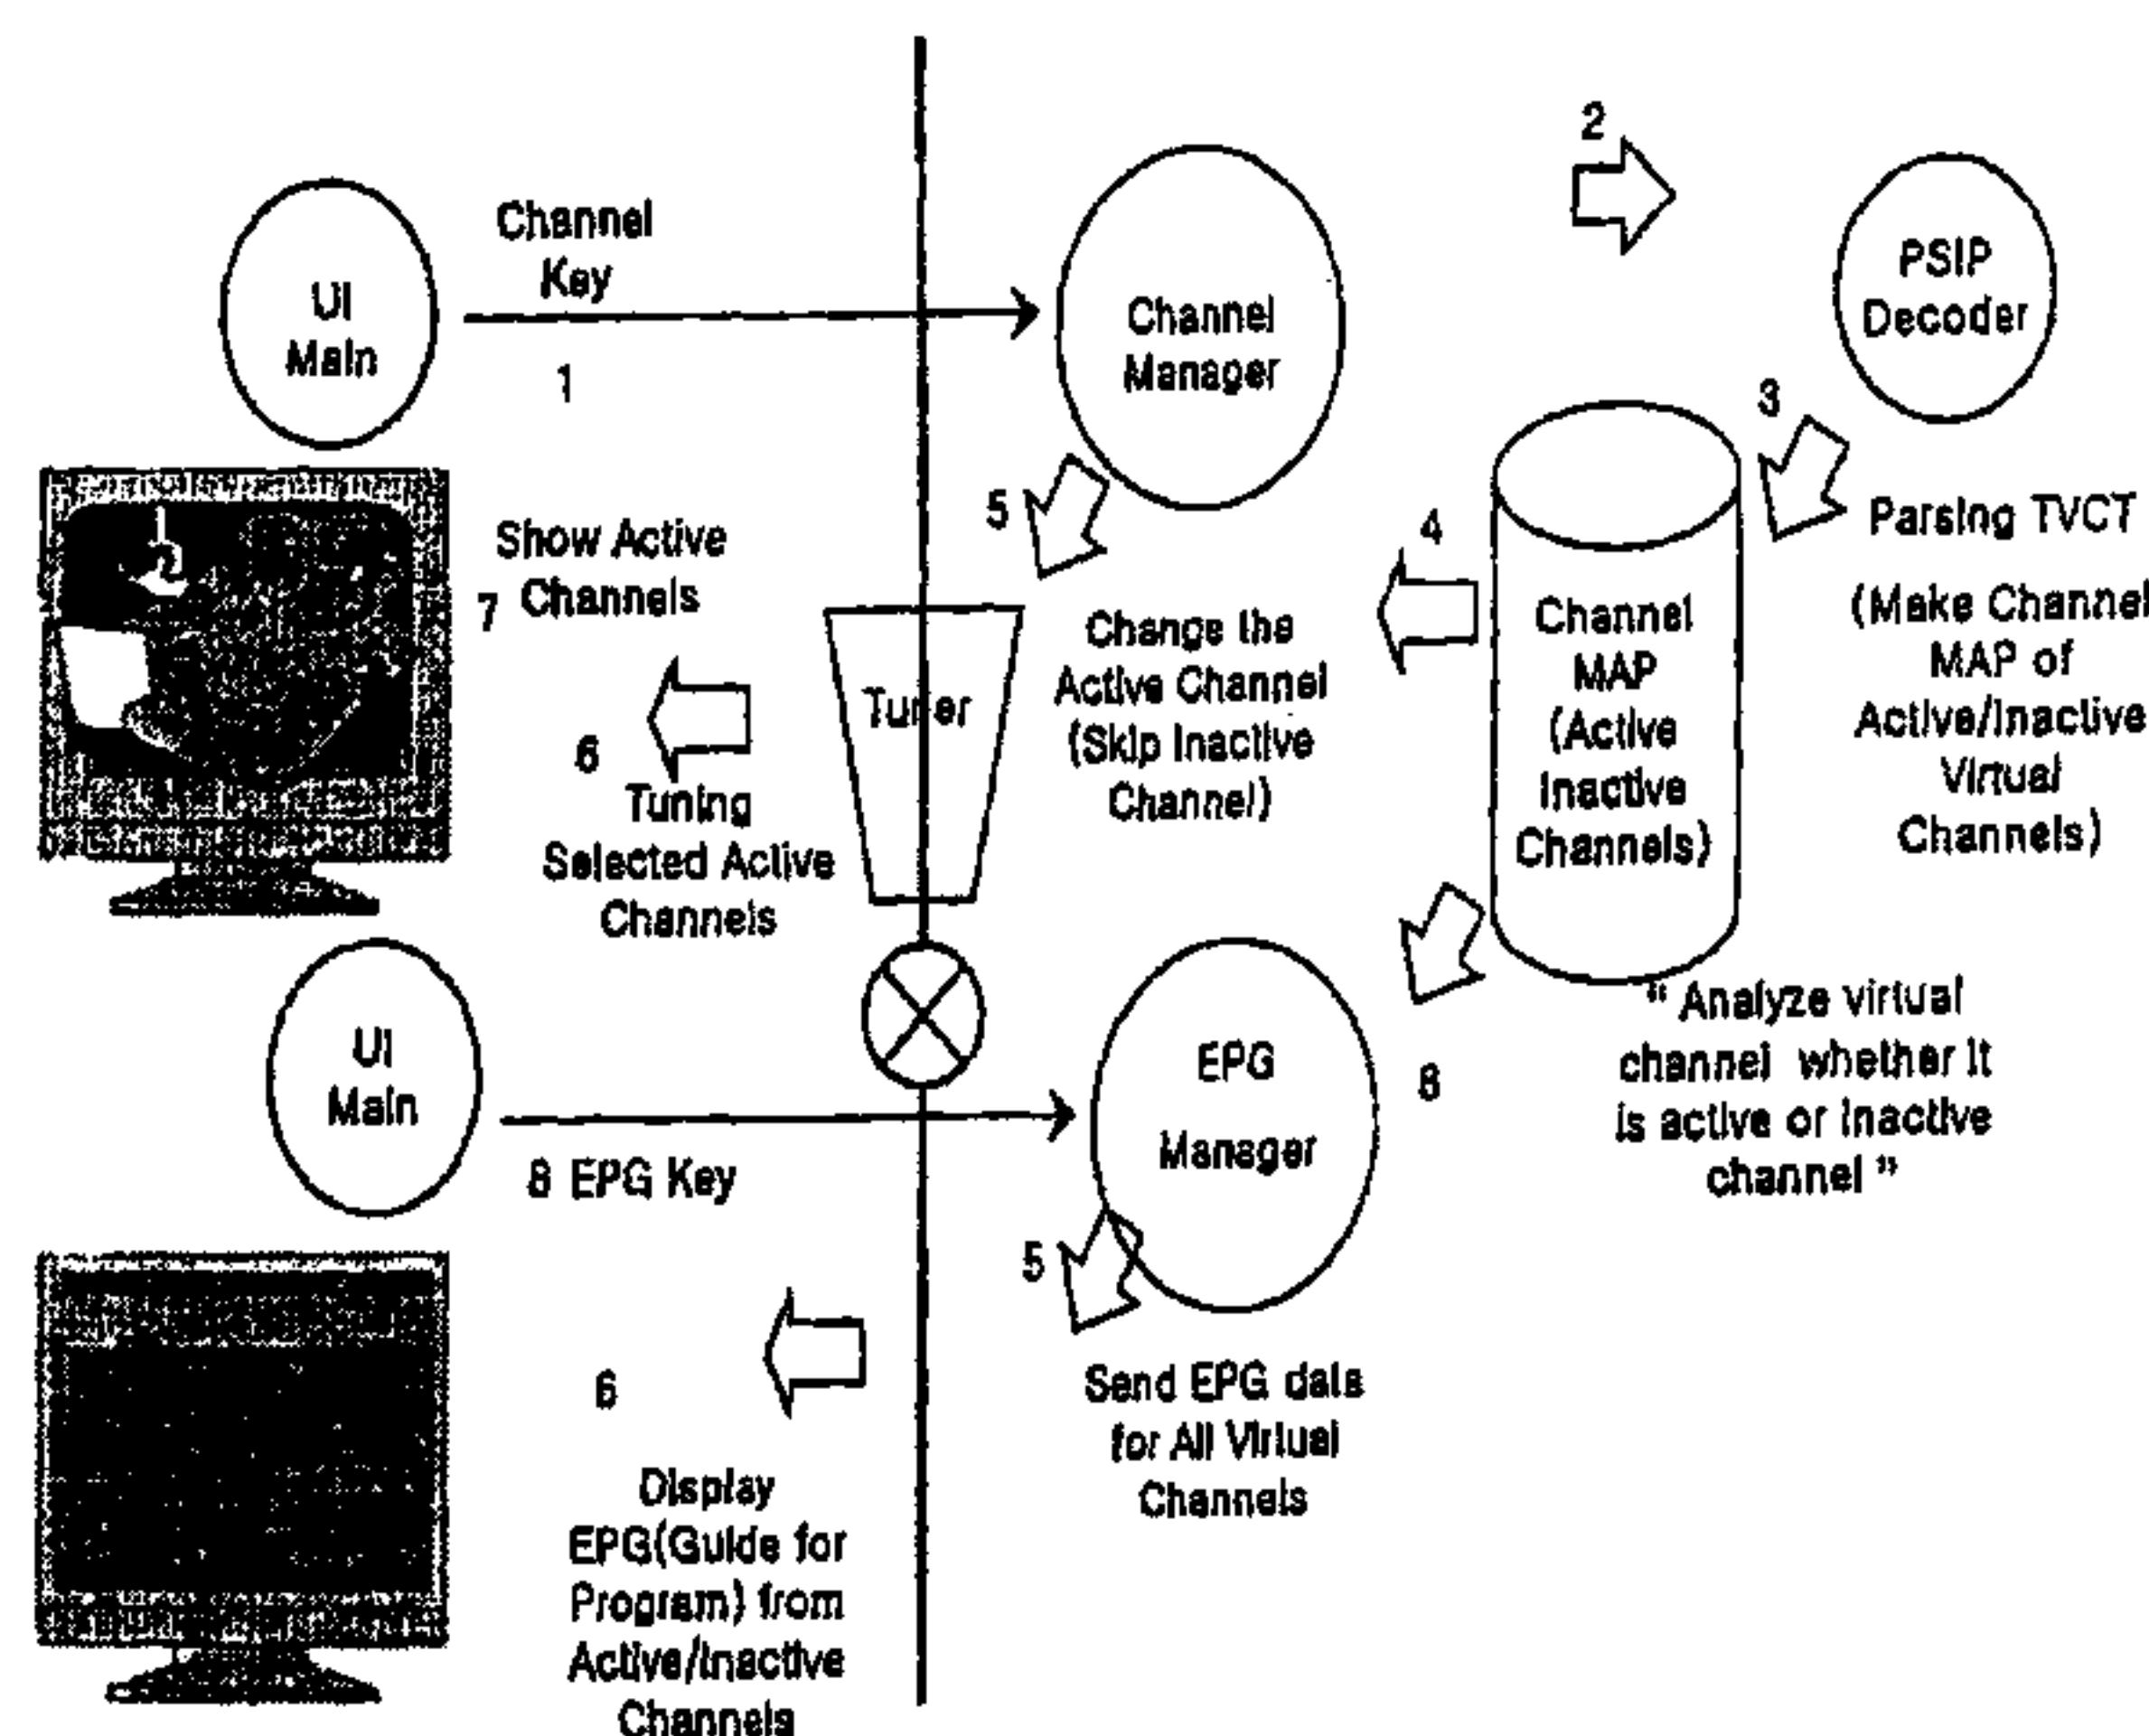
2

Channel Key

UI Main

1

Channel Manager

PSIP Decoder

3

Parsing TVCT

(Make Channel MAP of Active/Inactive Virtual Channels)

5

Show Active Channels

7

4

Channel MAP (Active Inactive Channels)

Change the Active Channel (Skip Inactive Channel)

Tuner

6

Tuning Selected Active Channels

UI Main

EPG Manager

8

" Analyze virtual channel whether it is active or inactive channel "

8 EPG Key

5

6

Send EPG data for All Virtual Channels

Display EPG(Guide for Program) from Active/Inactive Channels